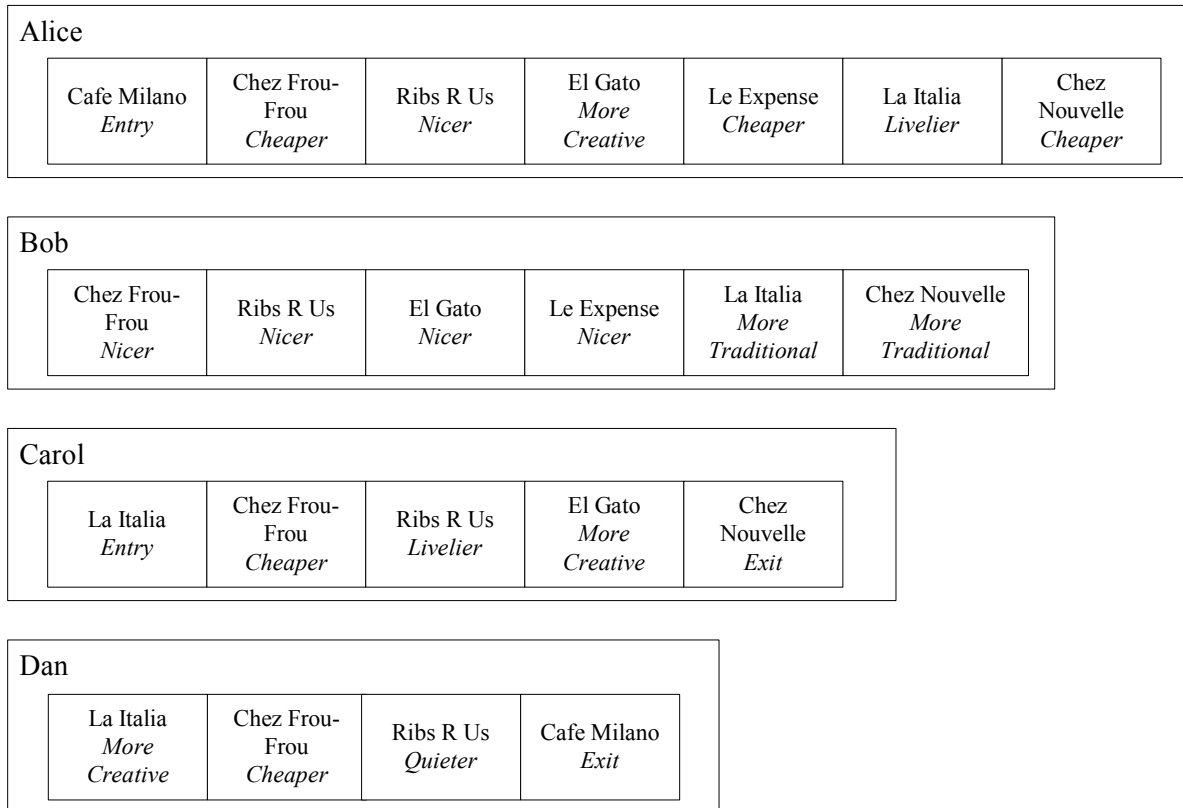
Alice

| Cafe Milano *Entry* | Chez Frou-Frou *Cheaper* | Ribs R Us *Nicer* | El Gato *More Creative* | Le Expense *Cheaper* | La Italia *Livelier* | Chez Nouvelle *Cheaper* |
|---|---|---|---|---|---|---|

Bob

| Chez Frou-Frou *Nicer* | Ribs R Us *Nicer* | El Gato *Nicer* | Le Expense *Nicer* | La Italia *More Traditional* | Chez Nouvelle *More Traditional* |
|---|---|---|---|---|---|

Carol

| La Italia *Entry* | Chez Frou-Frou *Cheaper* | Ribs R Us *Livelier* | El Gato *More Creative* | Chez Nouvelle *Exit* |
|---|---|---|---|---|

Dan

| La Italia *More Creative* | Chez Frou-Frou *Cheaper* | Ribs R Us *Quieter* | Cafe Milano *Exit* |
|---|---|---|---|